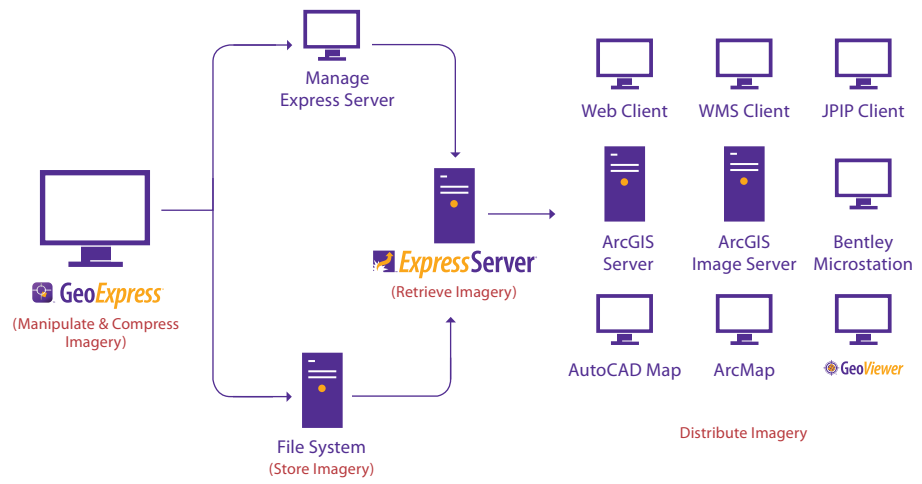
Manage Express Server

GeoExpress
(Manipulate & Compress Imagery)

ExpressServer
(Retrieve Imagery)

File System
(Store Imagery)

Web Client

WMS Client

JPIP Client

ArcGIS Server

ArcGIS Image Server

Bentley Microstation

AutoCAD Map

ArcMap

GeoViewer

Distribute Imagery